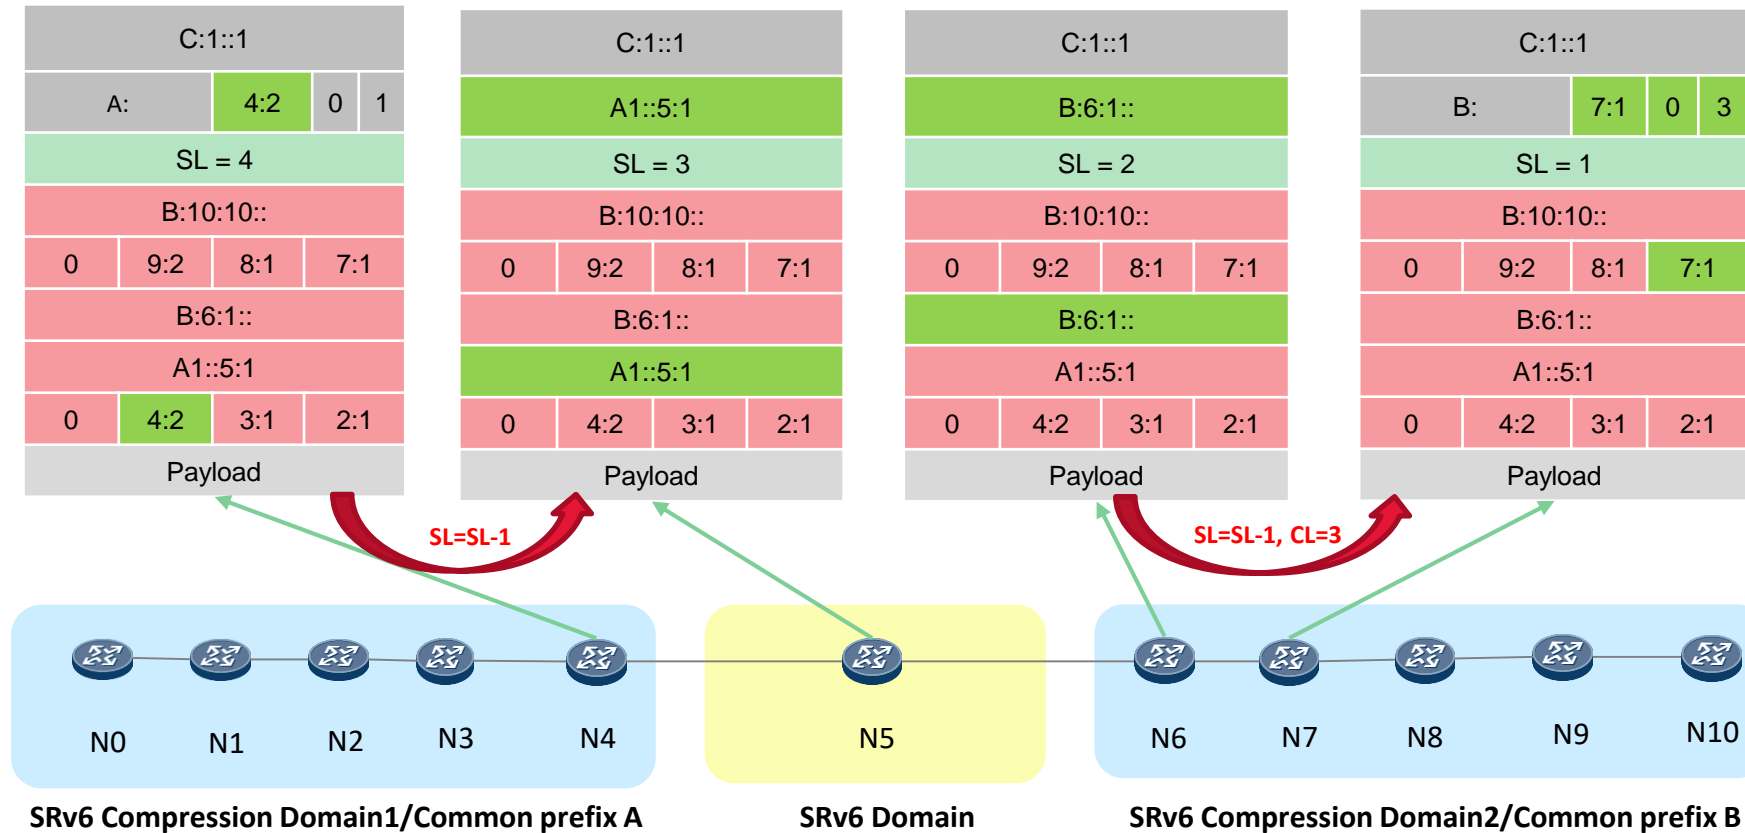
C:1::1

| A: | 4:2 | 0 | 1 |
|---|---|---|---|

SL = 4

B:10:10::

| 0 | 9:2 | 8:1 | 7:1 |
|---|---|---|---|

B:6:1::

A1::5:1

| 0 | 4:2 | 3:1 | 2:1 |
|---|---|---|---|

Payload

C:1::1

A1::5:1

SL = 3

B:10:10::

| 0 | 9:2 | 8:1 | 7:1 |
|---|---|---|---|

B:6:1::

A1::5:1

| 0 | 4:2 | 3:1 | 2:1 |
|---|---|---|---|

Payload

C:1::1

B:6:1::

SL = 2

B:10:10::

| 0 | 9:2 | 8:1 | 7:1 |
|---|---|---|---|

B:6:1::

A1::5:1

| 0 | 4:2 | 3:1 | 2:1 |
|---|---|---|---|

Payload

C:1::1

| B: | 7:1 | 0 | 3 |
|---|---|---|---|

SL = 1

B:10:10::

| 0 | 9:2 | 8:1 | 7:1 |
|---|---|---|---|

B:6:1::

A1::5:1

| 0 | 4:2 | 3:1 | 2:1 |
|---|---|---|---|

Payload

SL=SL-1

SL=SL-1, CL=3

N0 N1 N2 N3 N4

N5

N6 N7 N8 N9 N10

SRv6 Compression Domain1/Common prefix A

SRv6 Domain

SRv6 Compression Domain2/Common prefix B